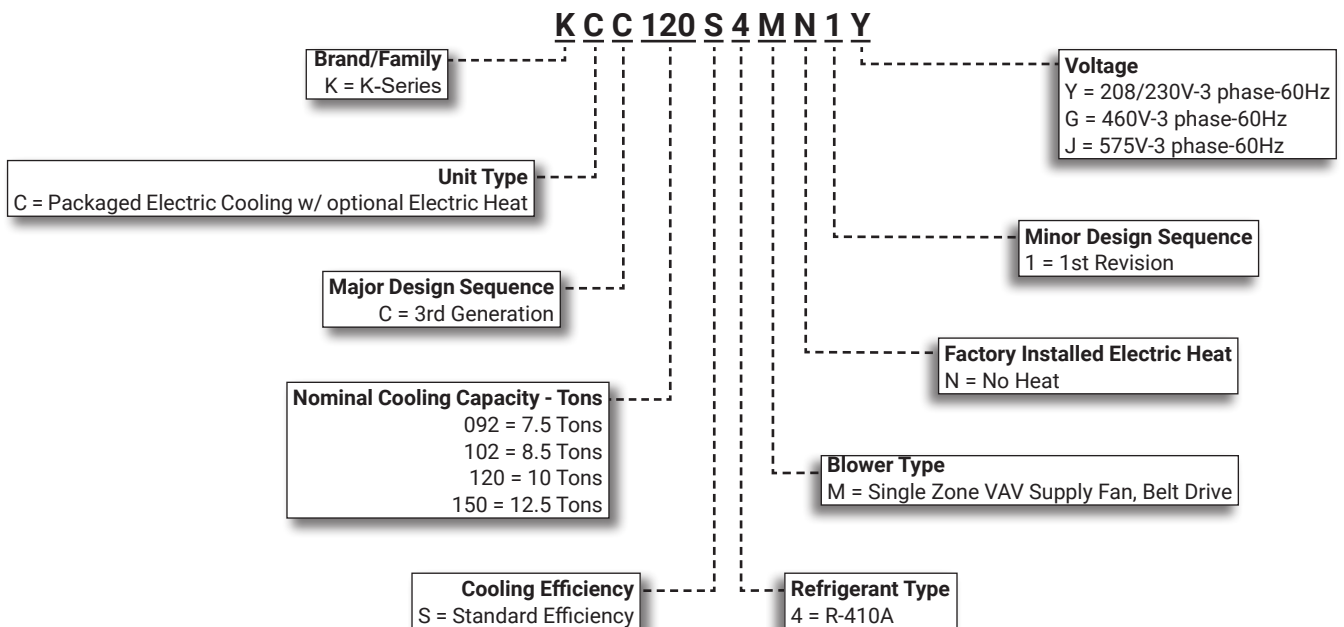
K C C 120 S 4 M N 1 Y

Brand/Family
K = K-Series

Unit Type
C = Packaged Electric Cooling w/ optional Electric Heat

Major Design Sequence
C = 3rd Generation

Nominal Cooling Capacity - Tons
092 = 7.5 Tons
102 = 8.5 Tons
120 = 10 Tons
150 = 12.5 Tons

Cooling Efficiency
S = Standard Efficiency

Refrigerant Type
4 = R-410A

Blower Type
M = Single Zone VAV Supply Fan, Belt Drive

Factory Installed Electric Heat
N = No Heat

Minor Design Sequence
1 = 1st Revision

Voltage
Y = 208/230V-3 phase-60Hz
G = 460V-3 phase-60Hz
J = 575V-3 phase-60Hz